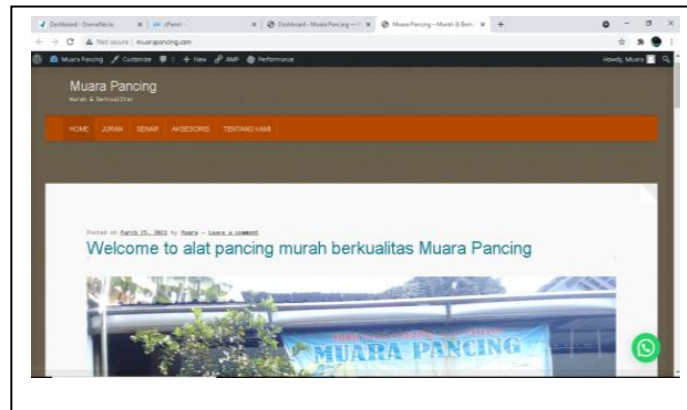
Dashboard - DomaiNesia | cPanel - | Dashboard - Muara Pancing — | Muara Pancing – Murah & Berk |

Not secure | muarapancing.com

Muara Pancing Customize 0 + New AMP Performance Howdy, Muara

Muara Pancing

Murah & Berkualitas

HOME JORAN SENAR AKSESORIS TENTANG KAMI

Posted on March 25, 2021 by Muara — Leave a comment

Welcome to alat pancing murah berkualitas Muara Pancing

MUARA PANCING